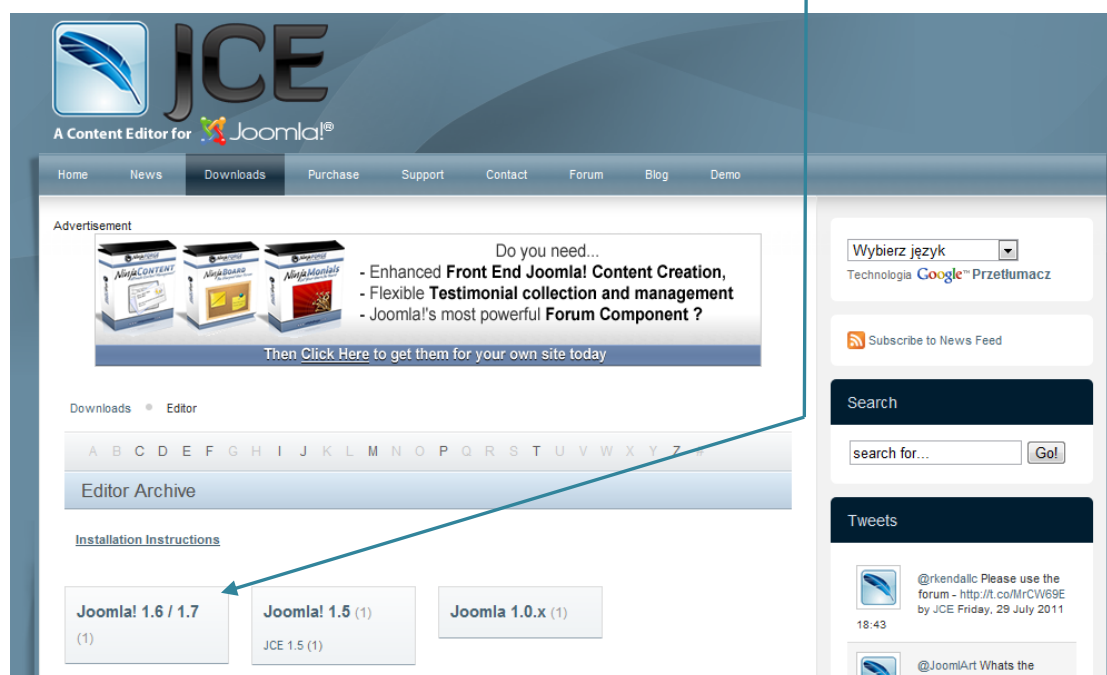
JCE

A Content Editor for Joomla!®

Home News Downloads Purchase Support Contact Forum Blog Demo

Advertisement

NinjaCONTENT NinjaBOARD NinjaMonials

Do you need...
- Enhanced **Front End Joomla! Content Creation**,
- Flexible **Testimonial collection and management**
- Joomla!'s most powerful **Forum Component ?**

Then Click Here to get them for your own site today

Downloads • Editor

A B C D E F G H I J K L M N O P Q R S T U V W X Y Z #

Editor Archive

Installation Instructions

Joomla! 1.6 / 1.7
(1)

Joomla! 1.5 (1)
JCE 1.5 (1)

Joomla 1.0.x (1)

Wybierz język
Technologia Google™ Przetłumacz

Subscribe to News Feed

Search

search for... Go!

Tweets

@rkendallc Please use the forum - http://t.co/MrCW69E by JCE Friday, 29 July 2011
18:43

@JoomlArt Whats the